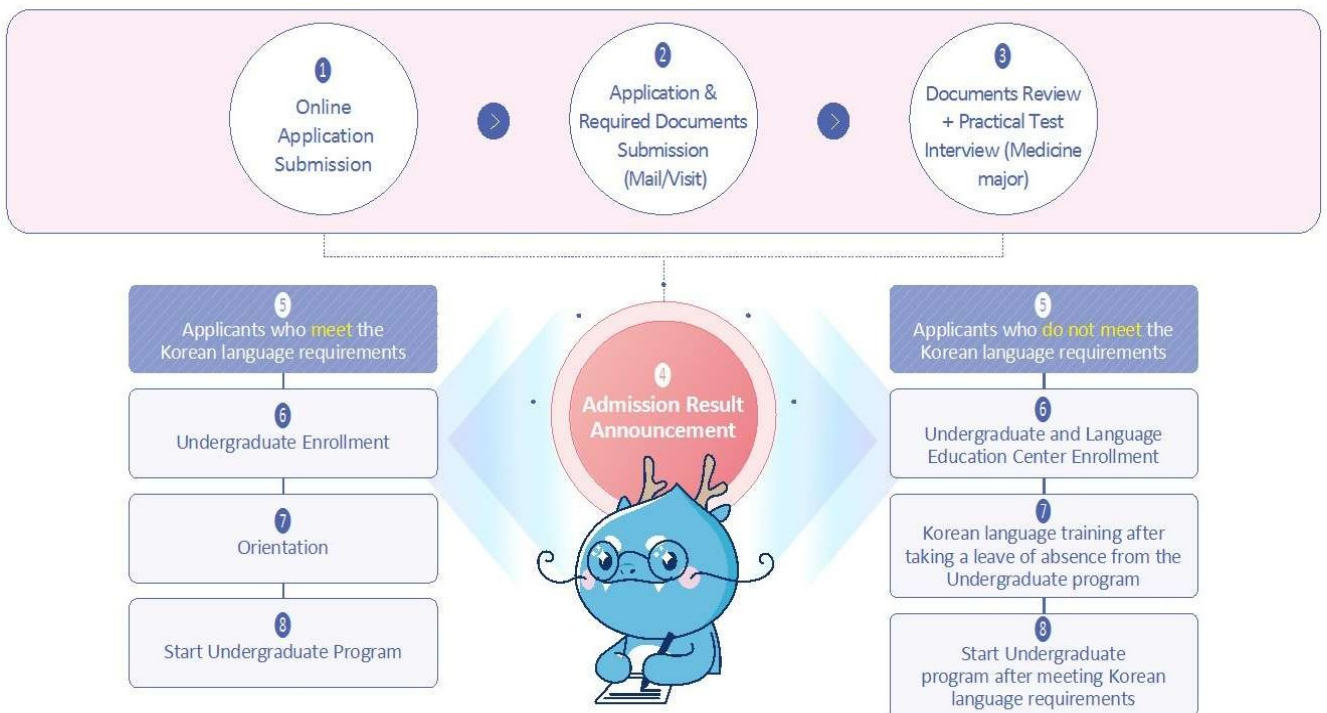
1
Online Application Submission

2
Application & Required Documents Submission (Mail/Visit)

3
Documents Review + Practical Test Interview (Medicine major)

4
Admission Result Announcement

5
Applicants who meet the Korean language requirements

6
Undergraduate Enrollment

7
Orientation

8
Start Undergraduate Program

5
Applicants who do not meet the Korean language requirements

6
Undergraduate and Language Education Center Enrollment

7
Korean language training after taking a leave of absence from the Undergraduate program

8
Start Undergraduate program after meeting Korean language requirements